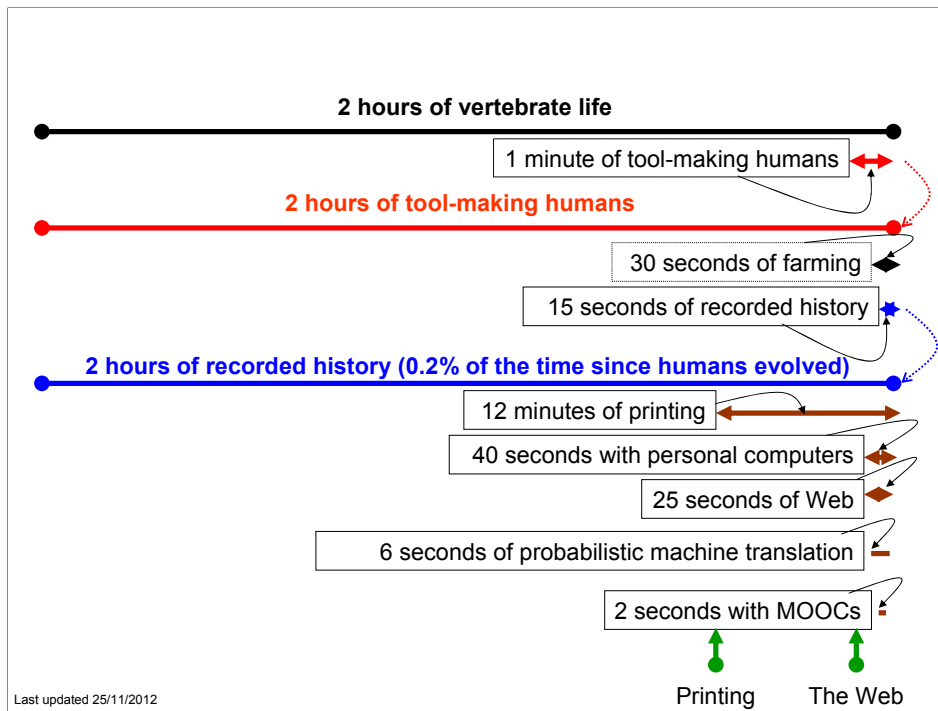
2 hours of vertebrate life

1 minute of tool-making humans

2 hours of tool-making humans

30 seconds of farming

15 seconds of recorded history

2 hours of recorded history (0.2% of the time since humans evolved)

12 minutes of printing

40 seconds with personal computers

25 seconds of Web

6 seconds of probabilistic machine translation

2 seconds with MOOCs

Printing

The Web

Last updated 25/11/2012